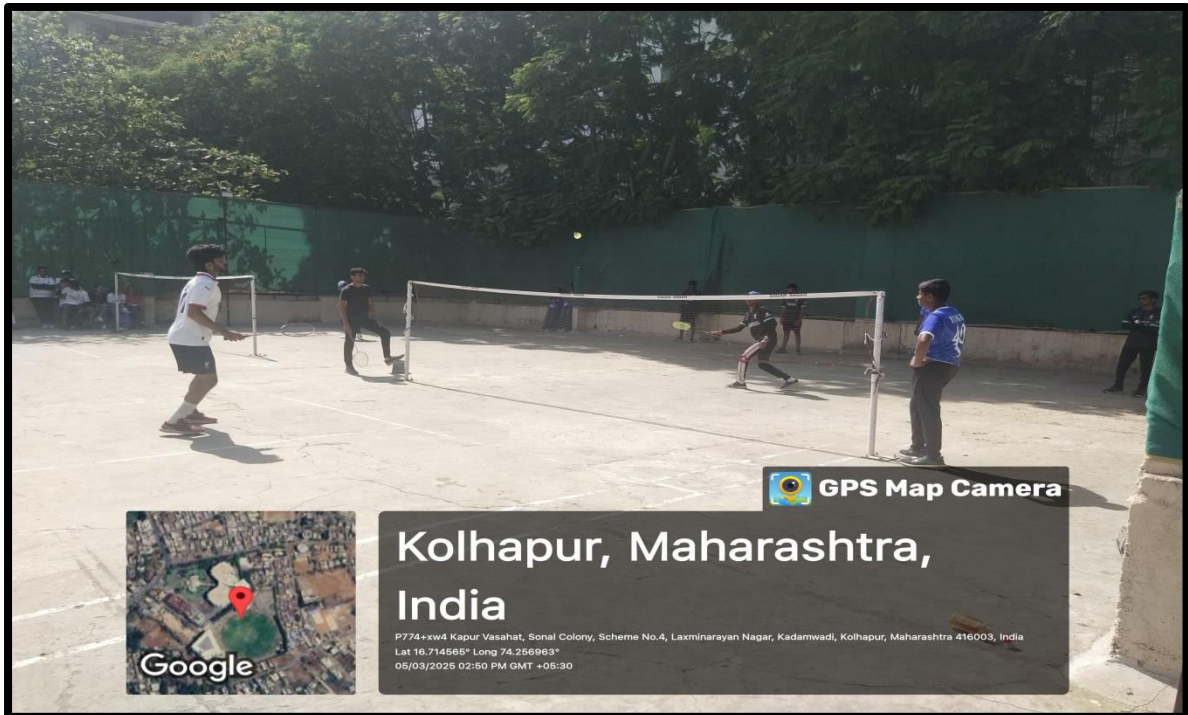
GPS Map Camera

Kolhapur, Maharashtra, India

P774+xw4 Kapur Vasahat, Sonal Colony, Scheme No.4, Laxminarayan Nagar, Kadamwadi, Kolhapur, Maharashtra 416003, India
Lat 16.714565° Long 74.256963°
05/03/2025 02:50 PM GMT +05:30

Google